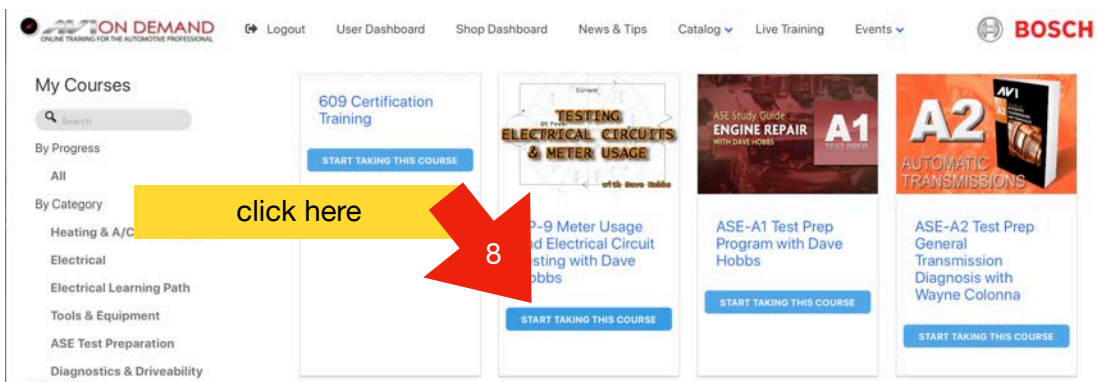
AVI ON DEMAND
ONLINE TRAINING FOR THE AUTOMOTIVE PROFESSIONAL

Logout User Dashboard Shop Dashboard News & Tips Catalog Live Training Events BOSCH

My Courses

Search

By Progress

All

By Category

Heating & A/C

Electrical

Electrical Learning Path

Tools & Equipment

ASE Test Preparation

Diagnostics & Driveability

609 Certification Training

START TAKING THIS COURSE

click here

8

Current
DC Power
TESTING ELECTRICAL CIRCUITS & METER USAGE
with Dave Hobbs

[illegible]P-9 Meter Usage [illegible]d Electrical Circuit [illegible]sting with Dave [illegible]bbs

START TAKING THIS COURSE

ASE Study Guide
ENGINE REPAIR
WITH DAVE HOBBS
A1
TEST PREP

ASE-A1 Test Prep Program with Dave Hobbs

START TAKING THIS COURSE

A2
AVI
AUTOMATIC TRANSMISSIONS

ASE-A2 Test Prep General Transmission Diagnosis with Wayne Colonna

START TAKING THIS COURSE